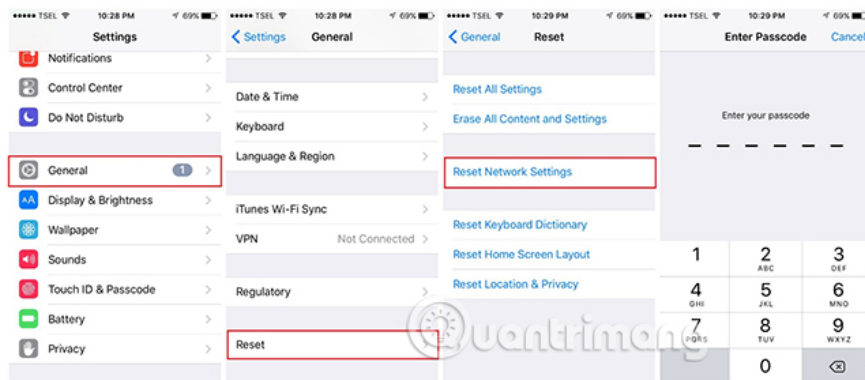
●●●●● TSEL 10:28 PM 69%
Settings
Notifications
Control Center
Do Not Disturb
General 1
Display & Brightness
Wallpaper
Sounds
Touch ID & Passcode
Battery
Privacy

●●●●● TSEL 10:28 PM 69%
Settings General
Date & Time
Keyboard
Language & Region
iTunes Wi-Fi Sync
VPN Not Connected
Regulatory
Reset

●●●●● TSEL 10:29 PM 69%
General Reset
Reset All Settings
Erase All Content and Settings
Reset Network Settings
Reset Keyboard Dictionary
Reset Home Screen Layout
Reset Location & Privacy

●●●●● TSEL 10:29 PM 69%
Enter Passcode Cancel
Enter your passcode
1
2 ABC
3 DEF
4 GHI
5 JKL
6 MNO
7 PQRS
8 TUV
9 WXYZ
0

uantrimang